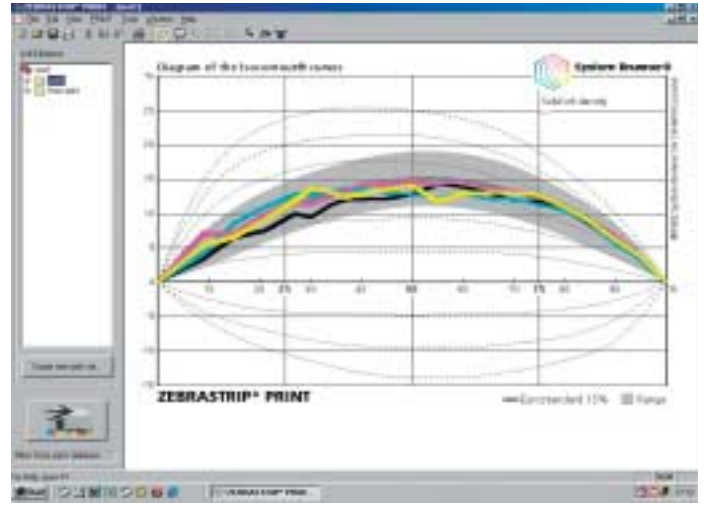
Diagram of the Eurostandard curves

System Brunner®

Solid ink density

ZEBRASTRIP® PRINT

Eurostandard 15%

Range

25

20

15

10

5

0

-5

-10

-15

10

20

25

30

40

50

60

70

75

80

90

%

Start

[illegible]